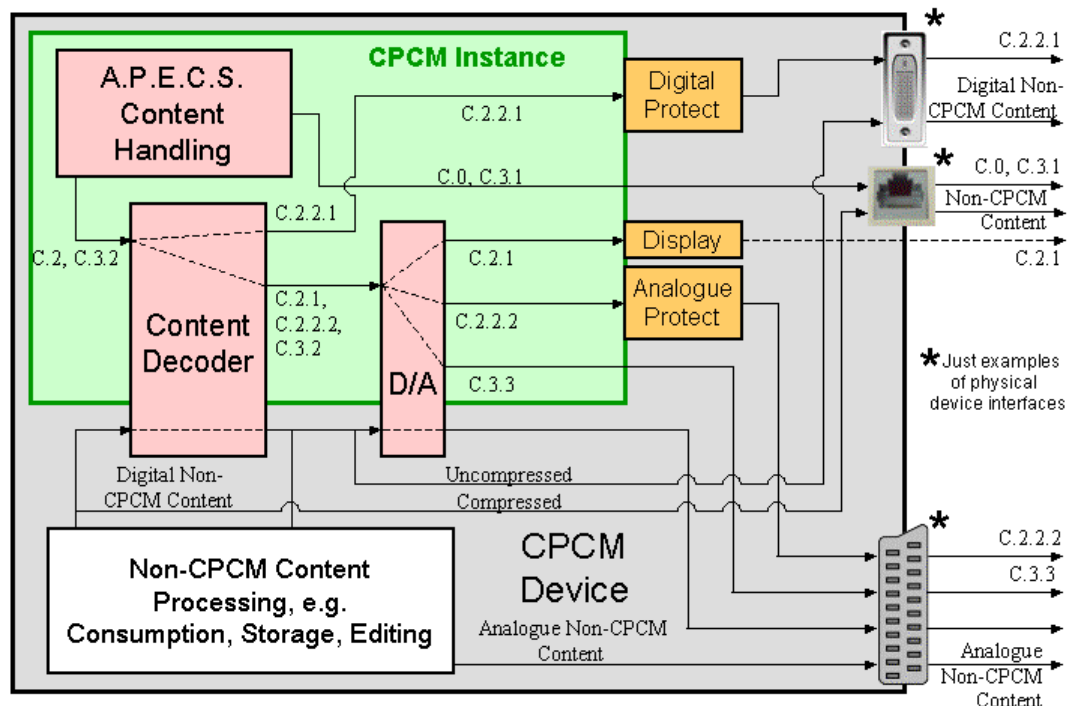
CPCM Instance

A.P.E.C.S. Content Handling

Digital Protect

C.2.2.1

C.0, C.3.1

C.2.2.1

C.2, C.3.2

Display

C.2.1

Analogue Protect

C.2.1, C.2.2.2, C.3.2

C.2.2.2

Content Decoder

D/A

C.3.3

Digital Non-CPCM Content

Uncompressed

Compressed

Non-CPCM Content Processing, e.g. Consumption, Storage, Editing

CPCM Device

Analogue Non-CPCM Content

*

C.2.2.1

Digital Non-CPCM Content

*

C.0, C.3.1

Non-CPCM Content

C.2.1

*Just examples of physical device interfaces

*

C.2.2.2

C.3.3

Analogue Non-CPCM Content